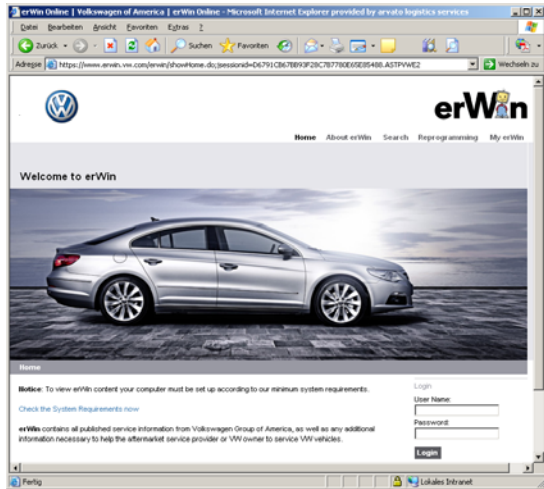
erWin Online | Volkswagen of America | erWin Online - Microsoft Internet Explorer provided by arvato logistics services

Datei Bearbeiten Ansicht Favoriten Extras ?

Zurück Suchen Favoriten

Adresse https://www.erwin.vw.com/erwin/showHome.do;jsessionid=D6791C867BB93F28C7B7780E65E85488.ASTPVWE2 Wechseln zu

erWin

Home About erWin Search Reprogramming My erWin

Welcome to erWin

Home

Notice: To view erWin content your computer must be set up according to our minimum system requirements.

Check the System Requirements now

erWin contains all published service information from Volkswagen Group of America, as well as any additional information necessary to help the aftermarket service provider or VW owner to service VW vehicles.

Login
User Name:
Password:
Login

Fertig Lokales Intranet